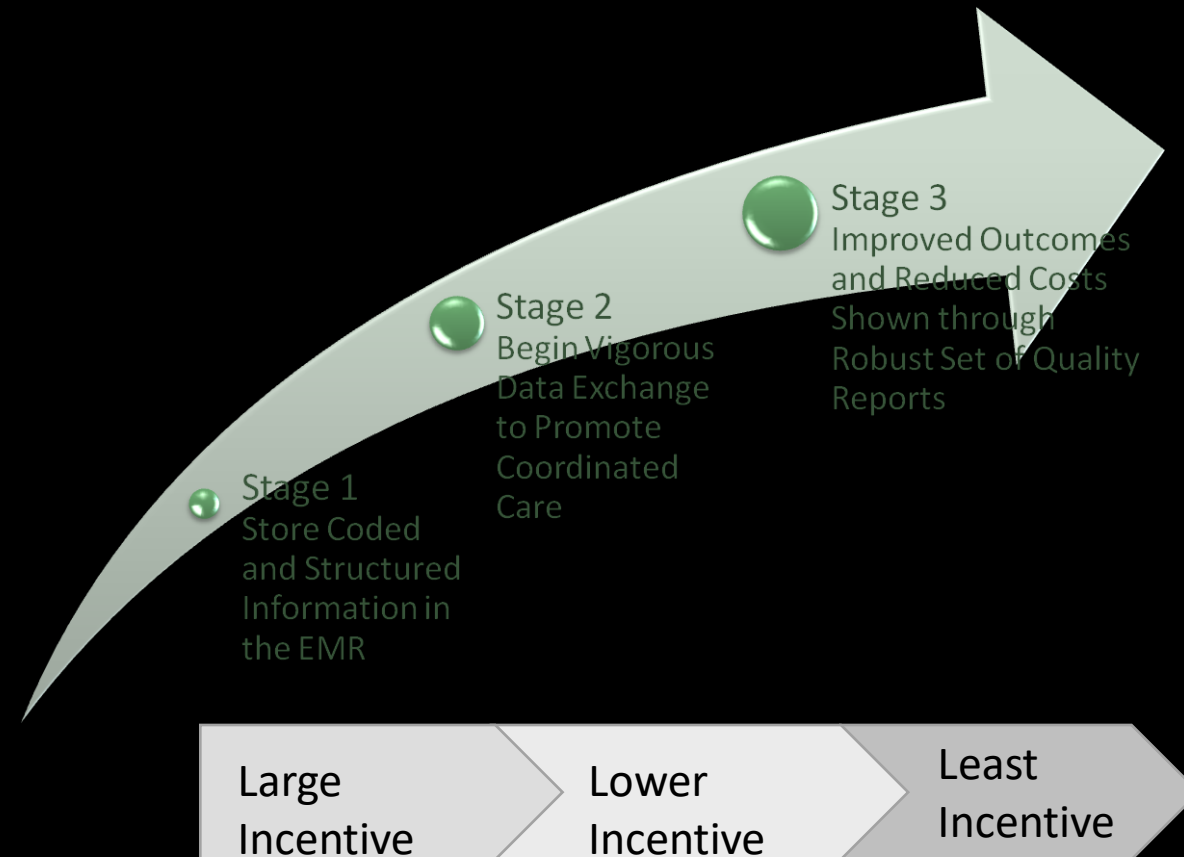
Stage 3
Improved Outcomes and Reduced Costs Shown through Robust Set of Quality Reports

Stage 2
Begin Vigorous Data Exchange to Promote Coordinated Care

Stage 1
Store Coded and Structured Information in the EMR

Large Incentive

Lower Incentive

Least Incentive